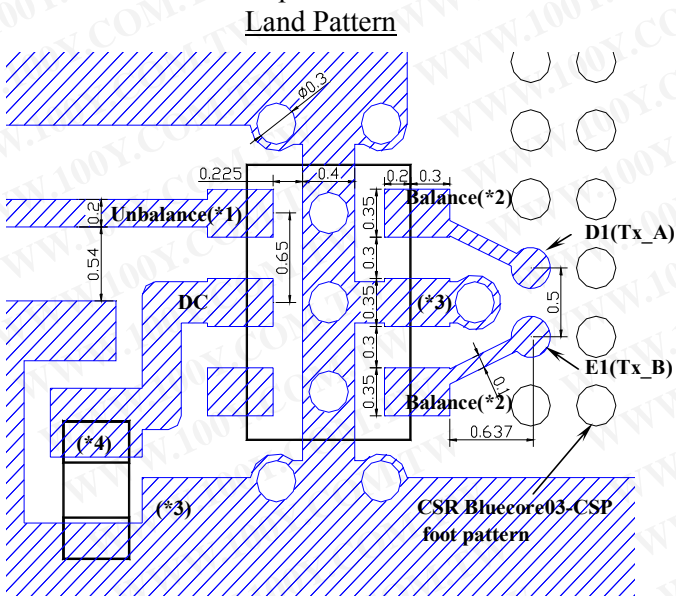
Land Pattern

ø0.3

0.225

0.4

0.2

0.3

0.2

Unbalance(*1)

0.35

Balance(*2)

D1(Tx_A)

0.54

0.65

0.3

DC

0.35

(*3)

0.5

0.3

E1(Tx_B)

0.35

0.1

Balance(*2)

0.637

(*4)

(*3)

CSR Bluecore03-CSP foot pattern

WWW.100Y.COM.TW